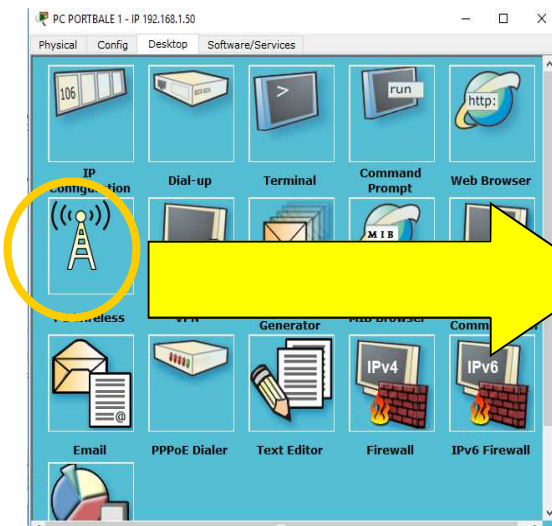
PC PORTBALE 1 - IP 192.168.1.50

Physical | Config | Desktop | Software/Services

106

IP Configuration

Dial-up

>

Terminal

run

Command Prompt

http:

Web Browser

MIB

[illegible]ireless

VPN

Generator

MIB Browser

Comm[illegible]

Email

PPPoE Dialer

Text Editor

IPv4

Firewall

IPv6

IPv6 Firewall